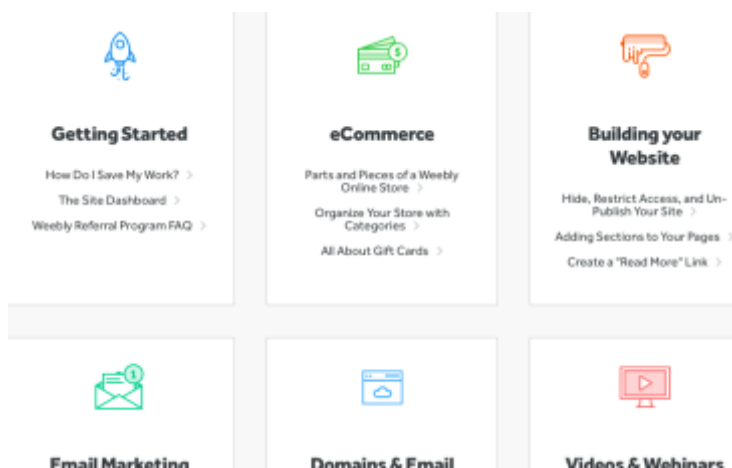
Getting Started

How Do I Save My Work? >

The Site Dashboard >

Weebly Referral Program FAQ >

eCommerce

Parts and Pieces of a Weebly Online Store >

Organize Your Store with Categories >

All About Gift Cards >

Building your Website

Hide, Restrict Access, and Un-Publish Your Site >

Adding Sections to Your Pages >

Create a "Read More" Link >

1

Email Marketing

Domains & Email

Videos & Webinars